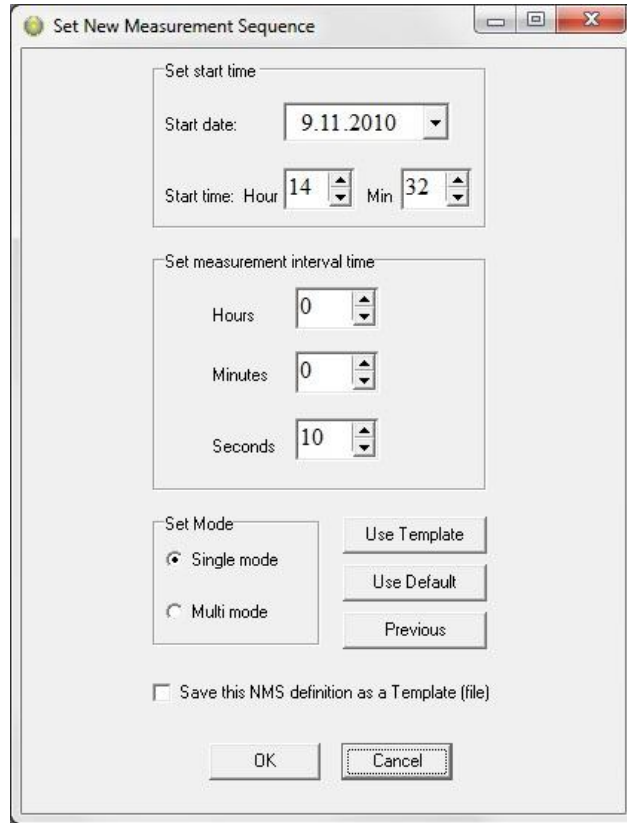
Set New Measurement Sequence

Set start time

Start date: 9.11.2010

Start time: Hour 14 Min 32

Set measurement interval time

Hours 0

Minutes 0

Seconds 10

Set Mode

Single mode

Multi mode

Use Template

Use Default

Previous

Save this NMS definition as a Template (file)

OK

Cancel